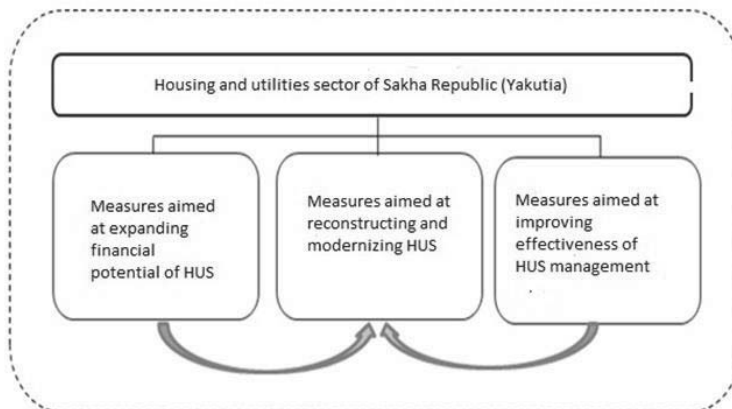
Housing and utilities sector of Sakha Republic (Yakutia)

Measures aimed at expanding financial potential of HUS

Measures aimed at reconstructing and modernizing HUS

Measures aimed at improving effectiveness of HUS management